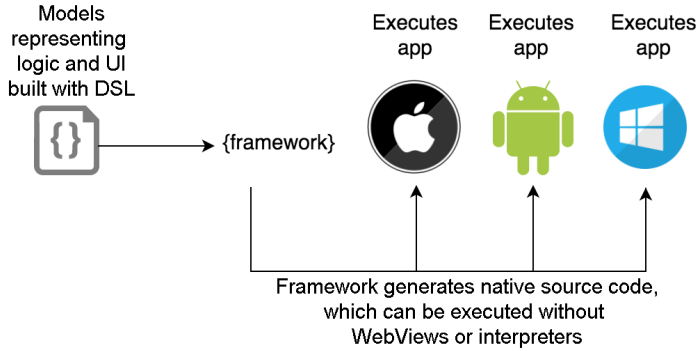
Models representing logic and UI built with DSL

{}

{framework}

Executes app

Executes app

Executes app

Framework generates native source code, which can be executed without WebViews or interpreters